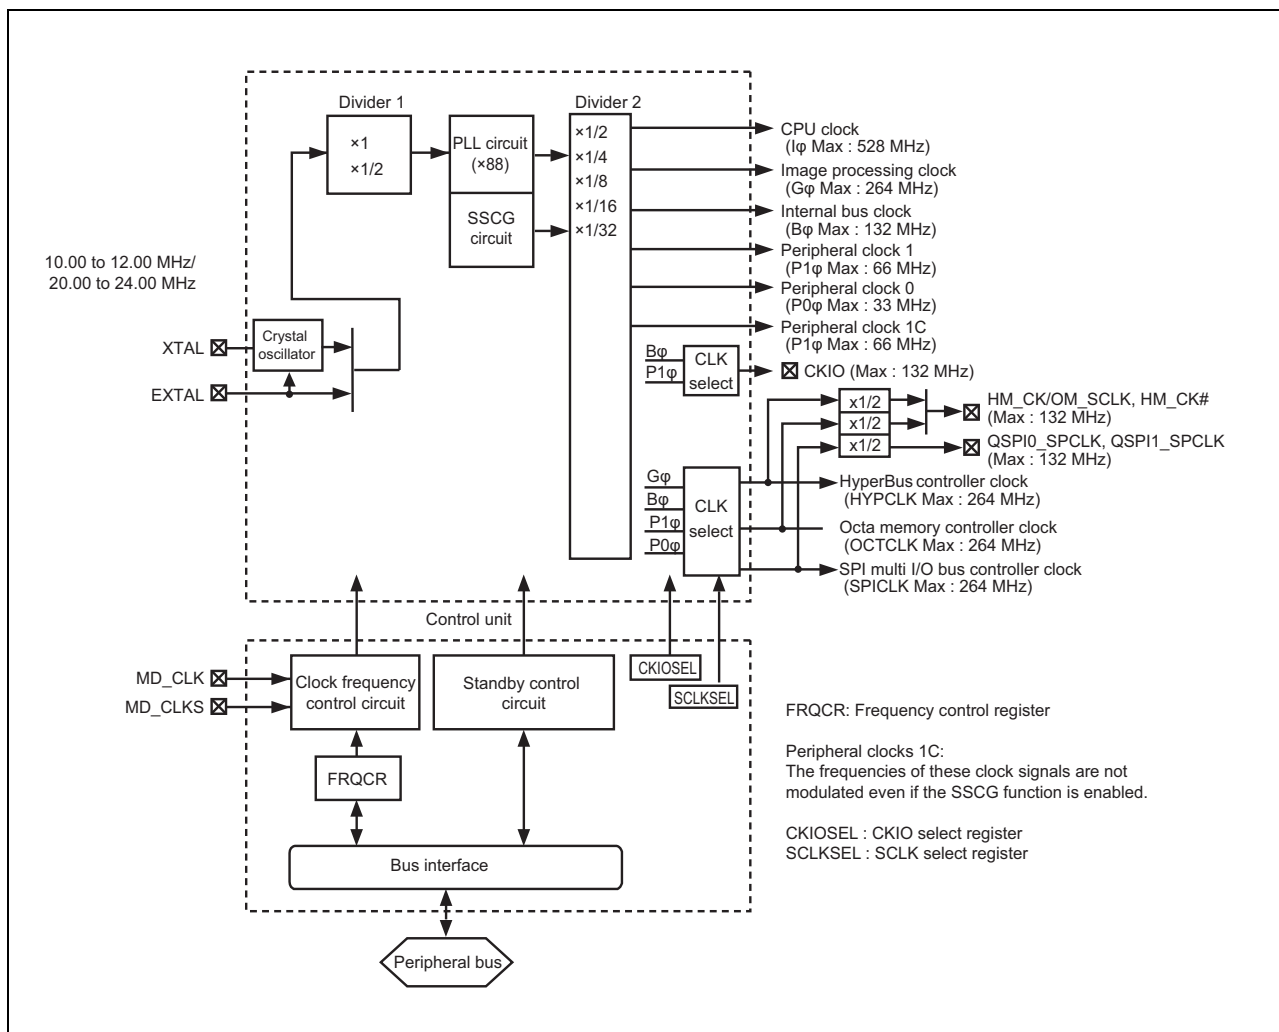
Divider 1

×1
×1/2

PLL circuit (×88)

SSCG circuit

Divider 2

×1/2
×1/4
×1/8
×1/16
×1/32

CPU clock (Iφ Max : 528 MHz)

Image processing clock (Gφ Max : 264 MHz)

Internal bus clock (Bφ Max : 132 MHz)

Peripheral clock 1 (P1φ Max : 66 MHz)

Peripheral clock 0 (P0φ Max : 33 MHz)

Peripheral clock 1C (P1φ Max : 66 MHz)

10.00 to 12.00 MHz/ 20.00 to 24.00 MHz

XTAL

EXTAL

Crystal oscillator

Bφ
P1φ

CLK select

CKIO (Max : 132 MHz)

x1/2
x1/2
x1/2

HM_CK/OM_SCLK, HM_CK# (Max : 132 MHz)

QSPI0_SPCLK, QSPI1_SPCLK (Max : 132 MHz)

Gφ
Bφ
P1φ
P0φ

CLK select

HyperBus controller clock (HYPCLK Max : 264 MHz)

Octa memory controller clock (OCTCLK Max : 264 MHz)

SPI multi I/O bus controller clock (SPICLK Max : 264 MHz)

Control unit

MD_CLK

MD_CLKS

Clock frequency control circuit

Standby control circuit

CKIOSEL

SCLKSEL

FRQCR

Bus interface

Peripheral bus

FRQCR: Frequency control register

Peripheral clocks 1C:
The frequencies of these clock signals are not modulated even if the SSCG function is enabled.

CKIOSEL : CKIO select register
SCLKSEL : SCLK select register